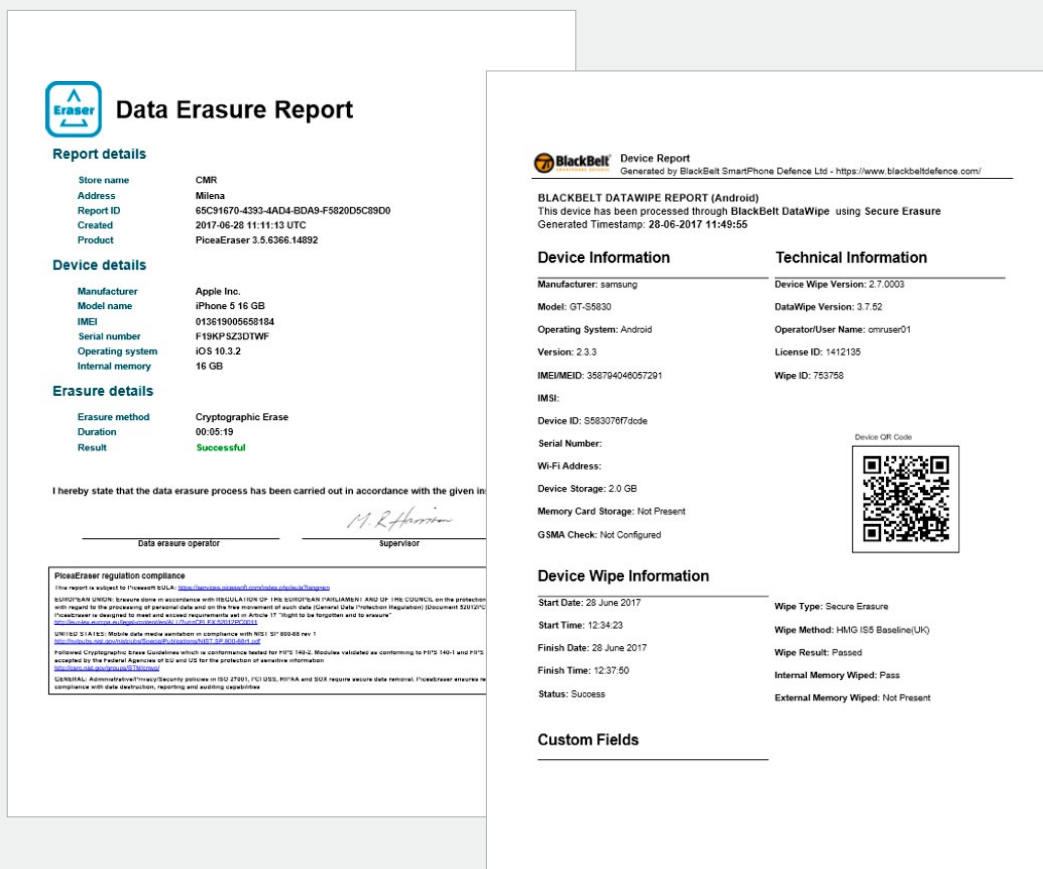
Eraser

Data Erasure Report

Report details

Store name CMR
Address Milena
Report ID 65C91670-4393-4AD4-BDA9-F5820D5C89D0
Created 2017-06-28 11:11:13 UTC
Product PiceaEraser 3.5.6366.14892

Device details

Manufacturer Apple Inc.
Model name iPhone 5 16 GB
IMEI 013619005658184
Serial number F19KPSZ3DTWF
Operating system iOS 10.3.2
Internal memory 16 GB

Erasure details

Erasure method Cryptographic Erase
Duration 00:05:19
Result Successful

I hereby state that the data erasure process has been carried out in accordance with the given in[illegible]

M. R Harrison

Data erasure operator

Supervisor

PiceaEraser regulation compliance

This report is subject to PiceaSoft EULA: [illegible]

EUROPEAN UNION: Erasure done in accordance with REGULATION OF THE EUROPEAN PARLIAMENT AND OF THE COUNCIL on the protection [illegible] with regard to the processing of personal data and on the free movement of such data (General Data Protection Regulation) (Document 52012PC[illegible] PiceaEraser is designed to meet and exceed requirements set in Article 17 "Right to be forgotten and to erasure" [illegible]

UNITED STATES: Mobile data media sanitation in compliance with NIST SP 800-88 rev 1 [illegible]

Followed Cryptographic Erase Guidelines which is conformance tested for FIPS 140-2. Modules validated as conforming to FIPS 140-1 and FIPS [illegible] accepted by the Federal Agencies of EU and US for the protection of sensitive information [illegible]

GENERAL: Administrative/Privacy/Security policies in ISO 27001, PCI DSS, HIPAA and SOX require secure data removal. PiceaEraser ensures re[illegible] compliance with data destruction, reporting and auditing capabilities

BlackBelt

Device Report
Generated by BlackBelt SmartPhone Defence Ltd - https://www.blackbeltdefence.com/

BLACKBELT DATAWIPE REPORT (Android)
This device has been processed through BlackBelt DataWipe using Secure Erasure
Generated Timestamp: 28-06-2017 11:49:55

Device Information

Manufacturer: samsung
Model: GT-S5830
Operating System: Android
Version: 2.3.3
IMEI/MEID: 358794046057291
IMSI:
Device ID: S583076f7dcde
Serial Number:
Wi-Fi Address:
Device Storage: 2.0 GB
Memory Card Storage: Not Present
GSMA Check: Not Configured

Technical Information

Device Wipe Version: 2.7.0003
DataWipe Version: 3.7.52
Operator/User Name: cmruser01
License ID: 1412135
Wipe ID: 753758

Device QR Code

Device Wipe Information

Start Date: 28 June 2017
Start Time: 12:34:23
Finish Date: 28 June 2017
Finish Time: 12:37:50
Status: Success

Wipe Type: Secure Erasure
Wipe Method: HMG IS5 Baseline(UK)
Wipe Result: Passed
Internal Memory Wiped: Pass
External Memory Wiped: Not Present

Custom Fields